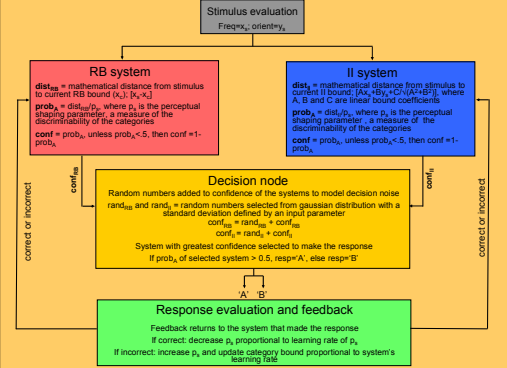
Stimulus evaluation
Freq=$x_a$; orient=$y_a$

RB system

$dist_{RB}$ = mathematical distance from stimulus to current RB bound ($x_c$); $[x_a$-$x_c]$

$prob_A$ = $dist_{RB}/p_a$, where $p_a$ is the perceptual shaping parameter, a measure of the discriminability of the categories

conf = $prob_A$, unless $prob_A$<.5, then conf =1-$prob_A$

II system

$dist_{II}$ = mathematical distance from stimulus to current II bound; $[Ax_a+By_a+C/\sqrt{(A^2+B^2)}]$, where A, B and C are linear bound coefficients

$prob_A$ = $dist_{II}/p_a$, where $p_a$ is the perceptual shaping parameter , a measure of the discriminability of the categories

conf = $prob_A$, unless $prob_A$<.5, then conf =1-$prob_A$

$conf_{RB}$

$conf_{II}$

Decision node

Random numbers added to confidence of the systems to model decision noise

$rand_{RB}$ and $rand_{II}$ = random numbers selected from gaussian distribution with a standard deviation defined by an input parameter
$conf_{RB}$ = $rand_{RB}$ + $conf_{RB}$
$conf_{II}$ = $rand_{II}$ + $conf_{II}$

System with greatest confidence selected to make the response

If $prob_A$ of selected system > 0.5, resp='A', else resp='B'

'A' 'B'

correct or incorrect

correct or incorrect

Response evaluation and feedback

Feedback returns to the system that made the response

If correct: decrease $p_a$ proportional to learning rate of $p_a$

If incorrect: increase $p_a$ and update category bound proportional to system's learning rate